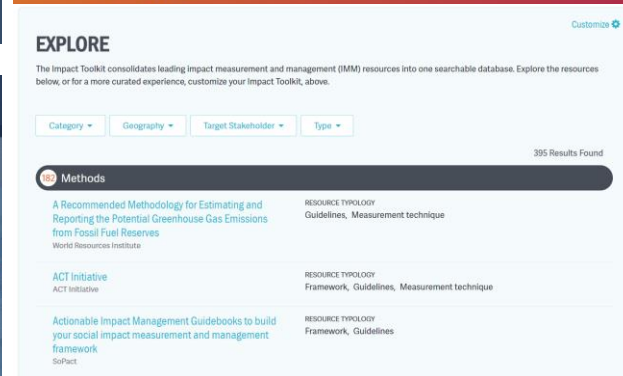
Customize

EXPLORE

The Impact Toolkit consolidates leading impact measurement and management (IMM) resources into one searchable database. Explore the resources below, or for a more curated experience, customize your Impact Toolkit, above.

Category ▾ | Geography ▾ | Target Stakeholder ▾ | Type ▾

395 Results Found

182 Methods

A Recommended Methodology for Estimating and Reporting the Potential Greenhouse Gas Emissions from Fossil Fuel Reserves
World Resources Institute

RESOURCE TYPOLOGY
Guidelines, Measurement technique

ACT Initiative
ACT Initiative

RESOURCE TYPOLOGY
Framework, Guidelines, Measurement technique

Actionable Impact Management Guidebooks to build your social impact measurement and management framework
SoPact

RESOURCE TYPOLOGY
Framework, Guidelines